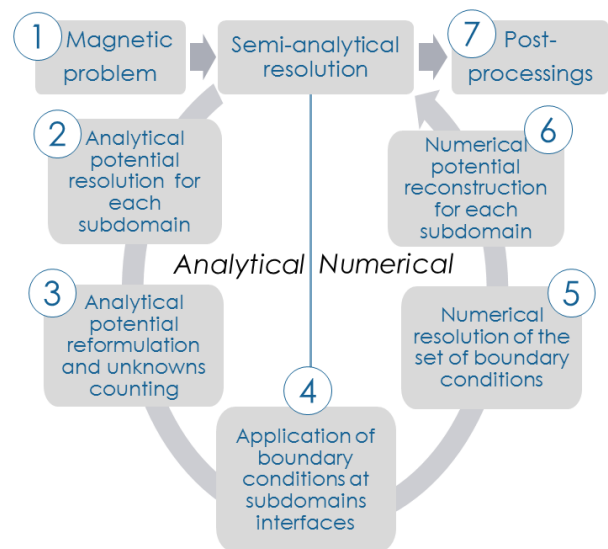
1 Magnetic problem

Semi-analytical resolution

7 Post-processings

2 Analytical potential resolution for each subdomain

3 Analytical potential reformulation and unknowns counting

Analytical Numerical

4 Application of boundary conditions at subdomains interfaces

5 Numerical resolution of the set of boundary conditions

6 Numerical potential reconstruction for each subdomain